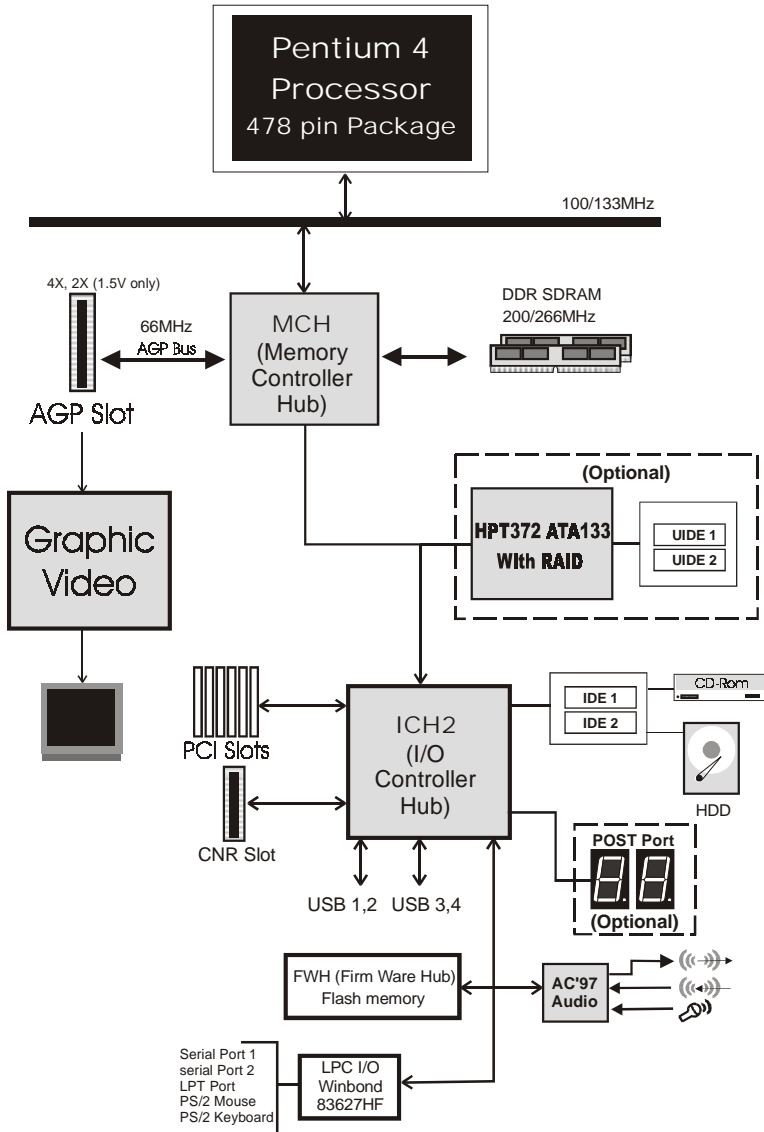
Pentium 4
Processor
478 pin Package

100/133MHz

4X, 2X (1.5V only)

66MHz
AGP Bus

AGP Slot

MCH
(Memory
Controller
Hub)

DDR SDRAM
200/266MHz

(Optional)

HPT372 ATA133
With RAID

UIDE 1
UIDE 2

Graphic
Video

PCI Slots

ICH2
(I/O
Controller
Hub)

IDE 1
IDE 2

CD-Rom

HDD

CNR Slot

USB 1,2
USB 3,4

POST Port
(Optional)

FWH (Firm Ware Hub)
Flash memory

AC'97
Audio

Serial Port 1
serial Port 2
LPT Port
PS/2 Mouse
PS/2 Keyboard

LPC I/O
Winbond
83627HF